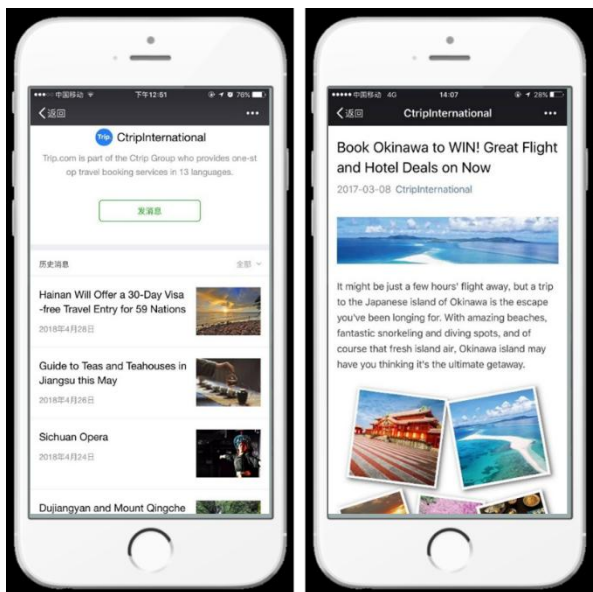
中国移动 下午12:51 78%

返回 •••

CtripInternational

Trip.com is part of the Ctrip Group who provides one-stop travel booking services in 13 languages.

发消息

历史消息 全部

Hainan Will Offer a 30-Day Visa-free Travel Entry for 59 Nations

2018年4月26日

Guide to Teas and Teahouses in Jiangsu this May

2018年4月26日

Sichuan Opera

2018年4月24日

Dujiangyan and Mount Qingche

中国移动 4G 14:07 28%

返回 CtripInternational •••

Book Okinawa to WIN! Great Flight and Hotel Deals on Now

2017-03-08 CtripInternational

It might be just a few hours' flight away, but a trip to the Japanese island of Okinawa is the escape you've been longing for. With amazing beaches, fantastic snorkeling and diving spots, and of course that fresh island air, Okinawa island may have you thinking it's the ultimate getaway.